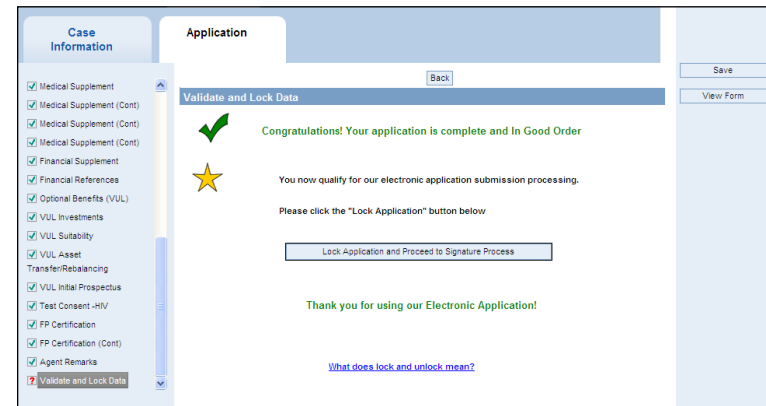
Case Information

Application

Medical Supplement
Medical Supplement (Cont)
Medical Supplement (Cont)
Medical Supplement (Cont)
Financial Supplement
Financial References
Optional Benefits (VUL)
VUL Investments
VUL Suitability
VUL Asset Transfer/Rebalancing
VUL Initial Prospectus
Test Consent -HIV
FP Certification
FP Certification (Cont)
Agent Remarks
Validate and Lock Data

Back

Validate and Lock Data

Congratulations! Your application is complete and In Good Order

You now qualify for our electronic application submission processing.

Please click the "Lock Application" button below

Lock Application and Proceed to Signature Process

Thank you for using our Electronic Application!

What does lock and unlock mean?

Save

View Form